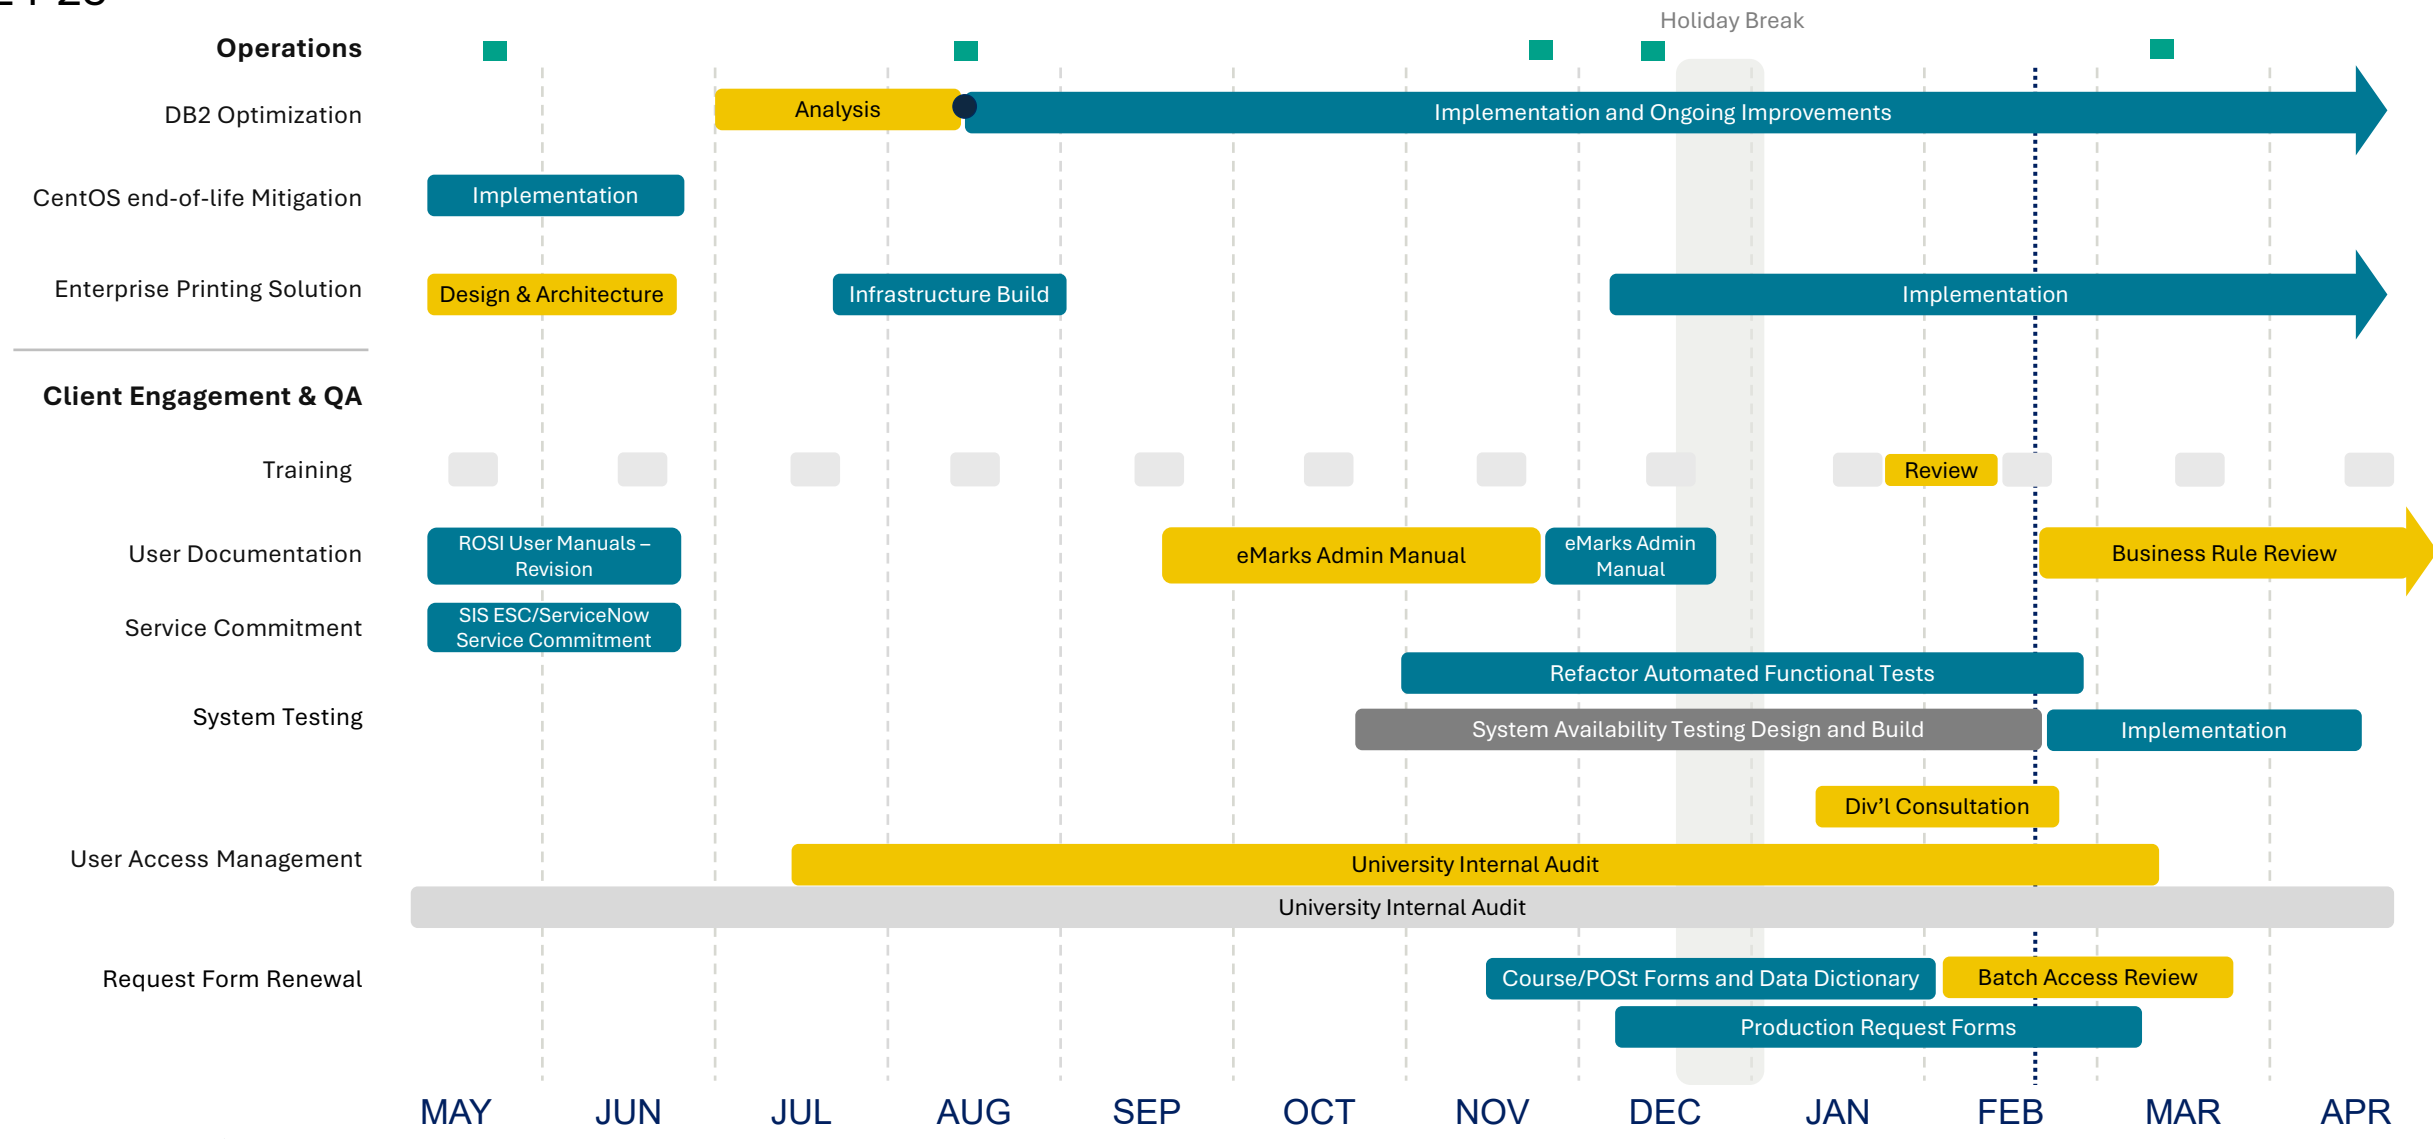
Holiday Break

Operations

DB2 Optimization
Analysis
Implementation and Ongoing Improvements

CentOS end-of-life Mitigation
Implementation

Enterprise Printing Solution
Design & Architecture
Infrastructure Build
Implementation

Client Engagement & QA

Training
Review

User Documentation
ROSI User Manuals – Revision
eMarks Admin Manual
eMarks Admin Manual
Business Rule Review

Service Commitment
SIS ESC/ServiceNow Service Commitment

System Testing
Refactor Automated Functional Tests
System Availability Testing Design and Build
Implementation

Div’l Consultation

User Access Management
University Internal Audit
University Internal Audit

Request Form Renewal
Course/POSt Forms and Data Dictionary
Batch Access Review
Production Request Forms

MAY JUN JUL AUG SEP OCT NOV DEC JAN FEB MAR APR